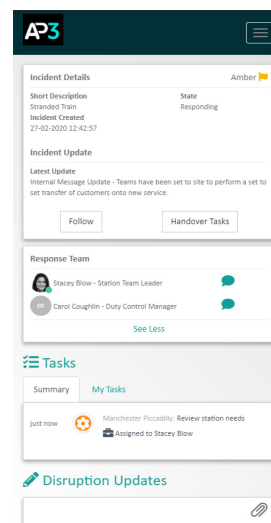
AP3

Incident Details
Amber

Short Description
Stranded Train

State
Responding

Incident Created
27-02-2020 12:42:57

Incident Update

Latest Update
Internal Message Update - Teams have been set to site to perform a set to set transfer of customers onto new service.

Follow
Handover Tasks

Response Team

Stacey Blow - Station Team Leader

CC
Carol Coughlin - Duty Control Manager

See Less

Tasks

Summary
My Tasks

just now
Manchester Piccadilly: Review station needs
Assigned to Stacey Blow

Disruption Updates